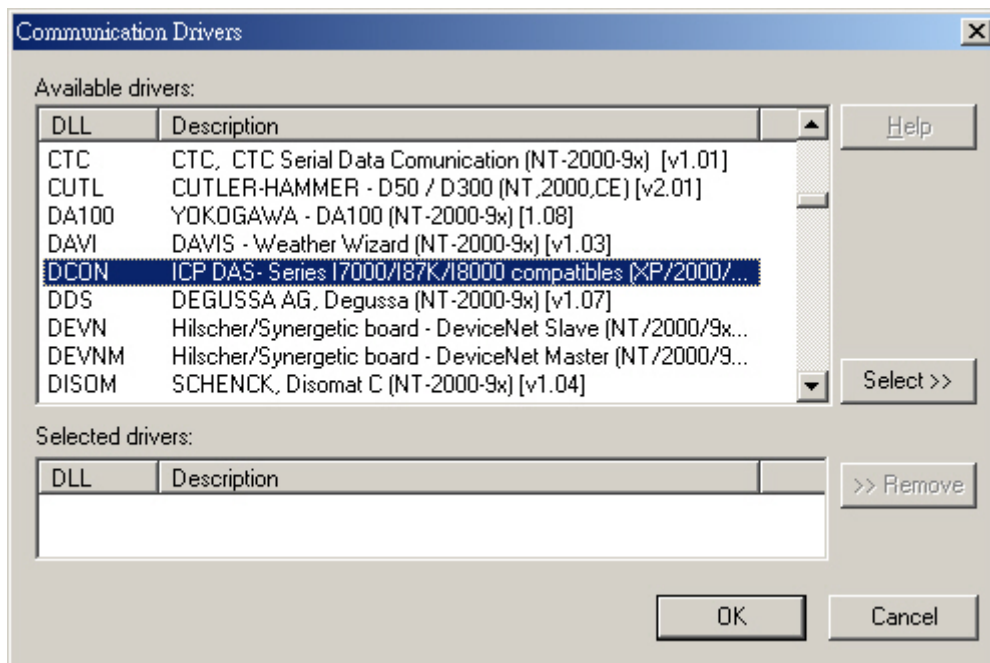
Communication Drivers

Available drivers:

| DLL | Description |
|---|---|
| CTC | CTC, CTC Serial Data Comunication (NT-2000-9x) [v1.01] |
| CUTL | CUTLER-HAMMER - D50 / D300 (NT,2000,CE) [v2.01] |
| DA100 | YOKOGAWA - DA100 (NT-2000-9x) [1.08] |
| DAVI | DAVIS - Weather Wizard (NT-2000-9x) [v1.03] |
| DCON | ICP DAS- Series I7000/I87K/I8000 compatibles (XP/2000/... |
| DDS | DEGUSSA AG, Degussa (NT-2000-9x) [v1.07] |
| DEVN | Hilscher/Synergetic board - DeviceNet Slave (NT/2000/9x... |
| DEVNM | Hilscher/Synergetic board - DeviceNet Master (NT/2000/9... |
| DISOM | SCHENCK, Disomat C (NT-2000-9x) [v1.04] |

Help

Select >>

Selected drivers:

| DLL | Description |
|---|---|

>> Remove

OK

Cancel